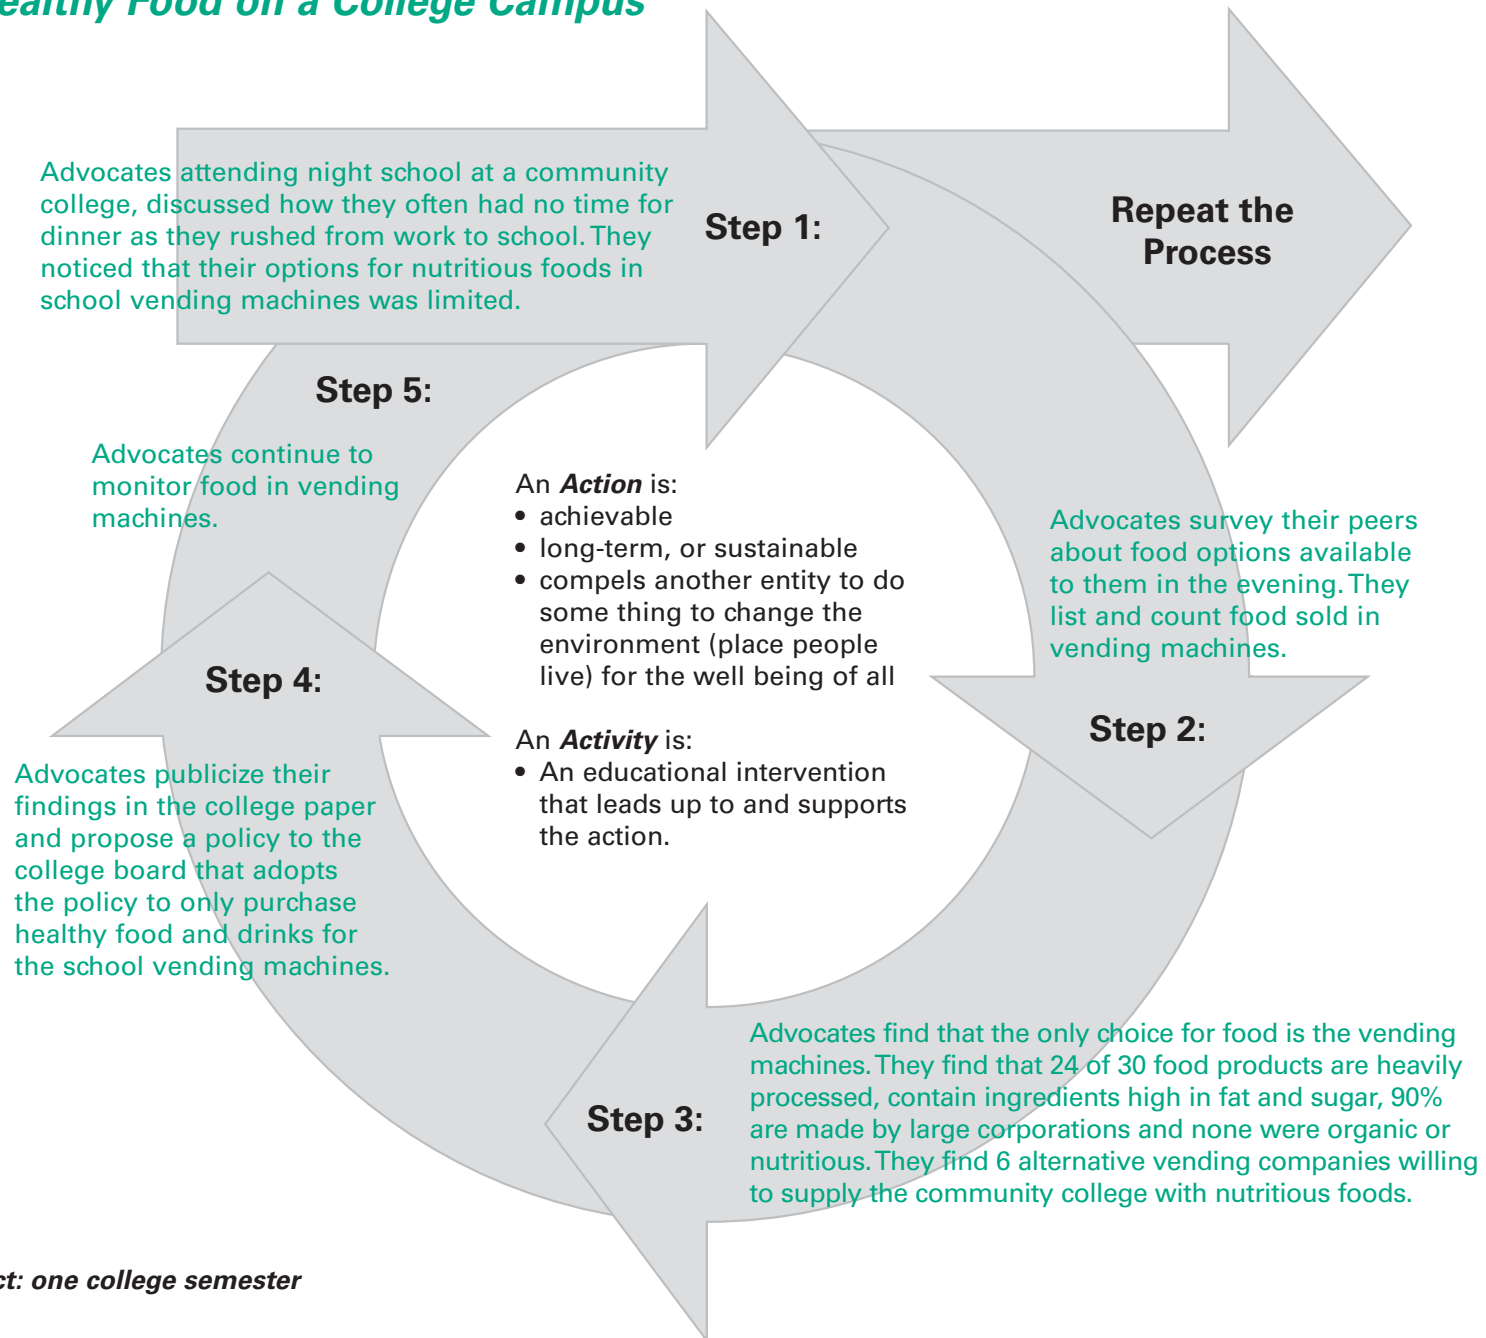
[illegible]ealthy Food on a College Campus

Advocates attending night school at a community college, discussed how they often had no time for dinner as they rushed from work to school. They noticed that their options for nutritious foods in school vending machines was limited.

Step 1:

Repeat the Process

Step 5:

Advocates continue to monitor food in vending machines.

An *Action* is:
• achievable
• long-term, or sustainable
• compels another entity to do some thing to change the environment (place people live) for the well being of all

An *Activity* is:
• An educational intervention that leads up to and supports the action.

Advocates survey their peers about food options available to them in the evening. They list and count food sold in vending machines.

Step 2:

Step 4:

Advocates publicize their findings in the college paper and propose a policy to the college board that adopts the policy to only purchase healthy food and drinks for the school vending machines.

Advocates find that the only choice for food is the vending machines. They find that 24 of 30 food products are heavily processed, contain ingredients high in fat and sugar, 90% are made by large corporations and none were organic or nutritious. They find 6 alternative vending companies willing to supply the community college with nutritious foods.

Step 3:

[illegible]ct: one college semester